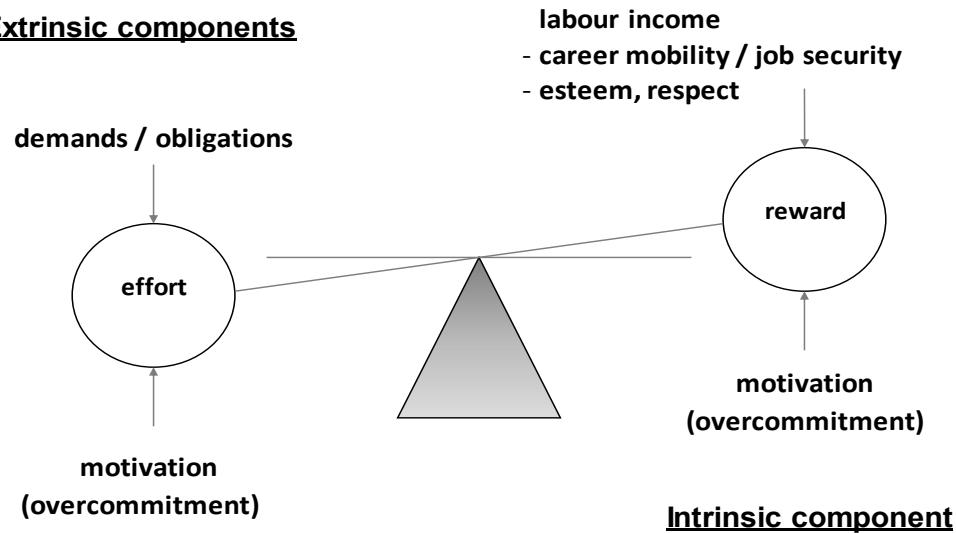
xtrinsic components

labour income
- career mobility / job security
- esteem, respect

demands / obligations

reward

effort

motivation
(overcommitment)

motivation
(overcommitment)

Intrinsic component